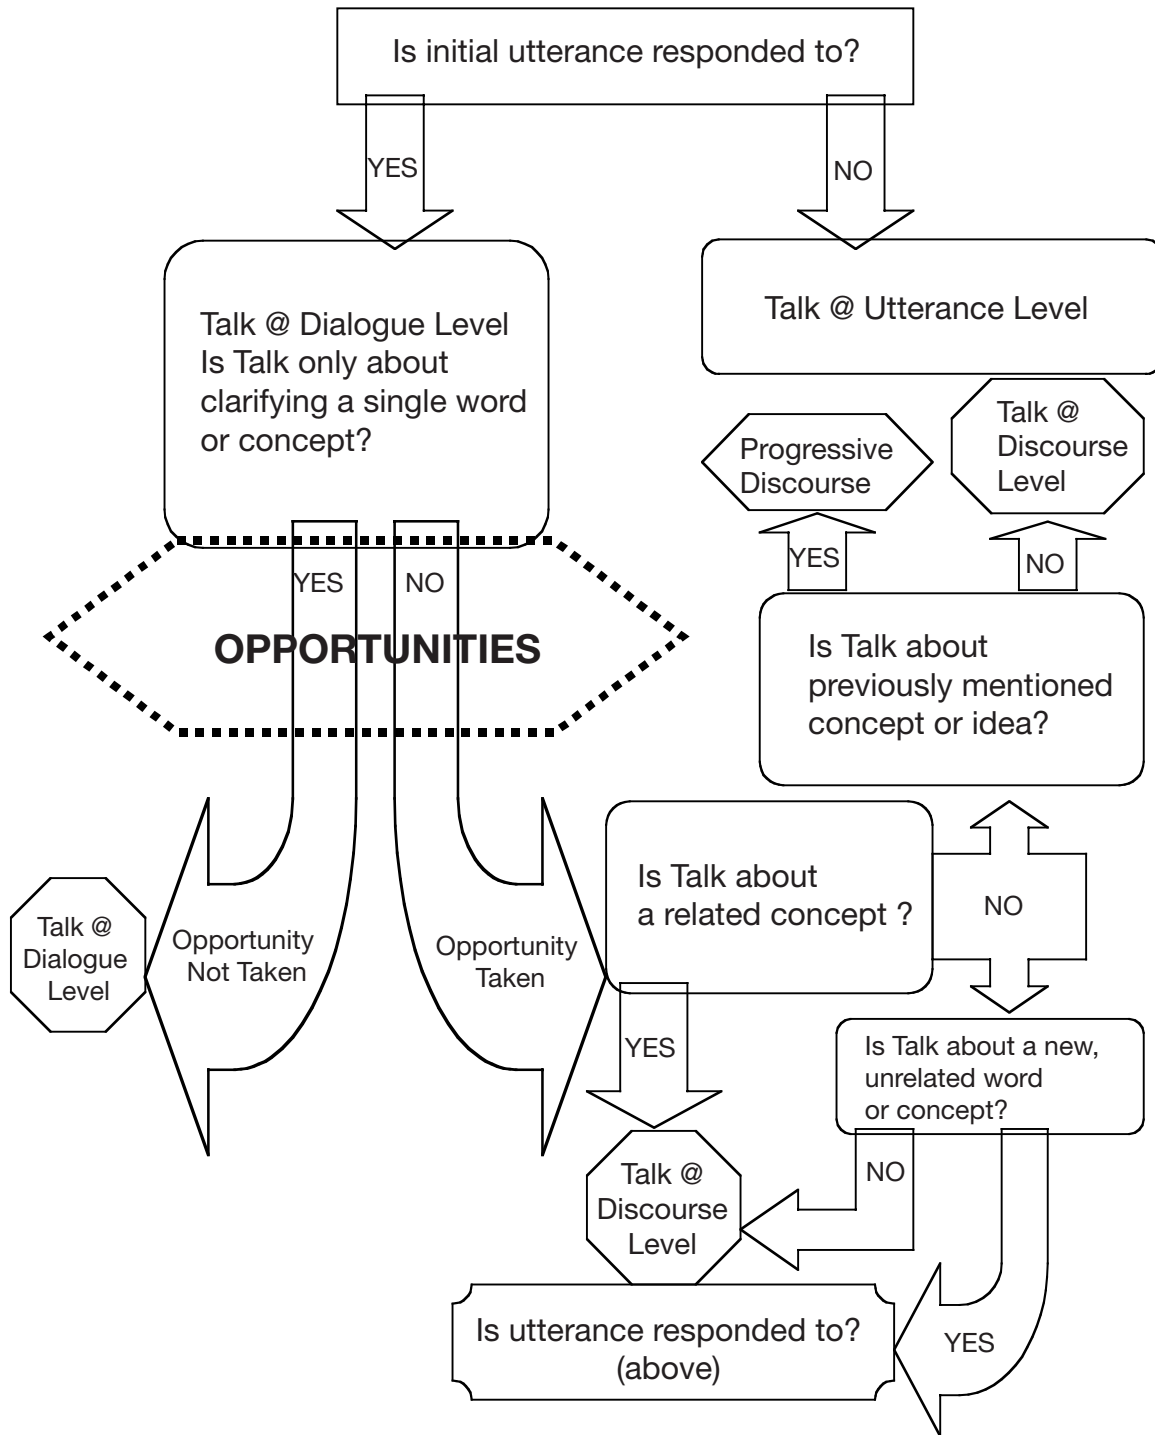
Is initial utterance responded to?

YES

NO

Talk @ Dialogue Level
Is Talk only about clarifying a single word or concept?

Talk @ Utterance Level

Progressive Discourse

Talk @ Discourse Level

YES

NO

YES

NO

OPPORTUNITIES

Is Talk about previously mentioned concept or idea?

Talk @ Dialogue Level

Opportunity Not Taken

Opportunity Taken

Is Talk about a related concept ?

NO

YES

Is Talk about a new, unrelated word or concept?

NO

Talk @ Discourse Level

YES

Is utterance responded to? (above)